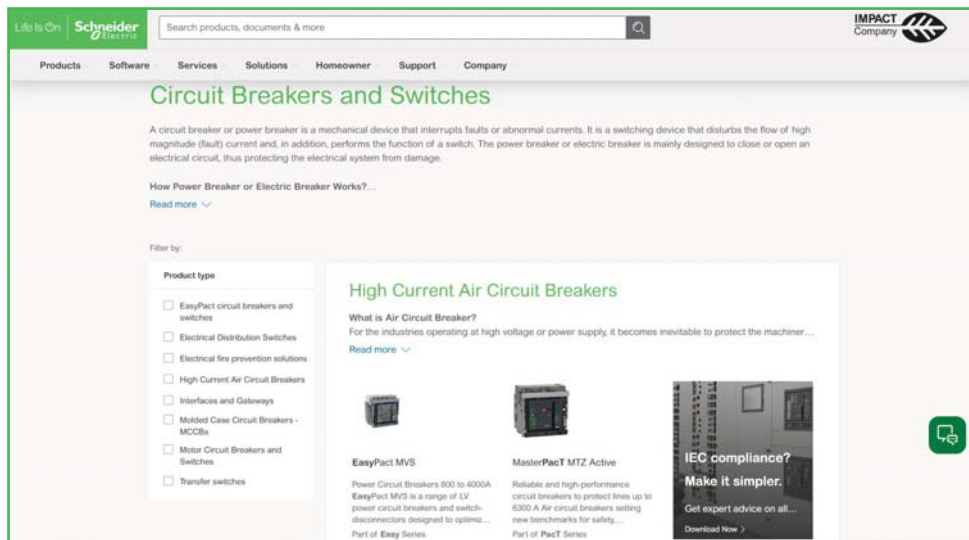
Life Is On Schneider Electric

Search products, documents & more

IMPACT Company

Products Software Services Solutions Homeowner Support Company

Circuit Breakers and Switches

A circuit breaker or power breaker is a mechanical device that interrupts faults or abnormal currents. It is a switching device that disturbs the flow of high magnitude (fault) current and, in addition, performs the function of a switch. The power breaker or electric breaker is mainly designed to close or open an electrical circuit, thus protecting the electrical system from damage.

How Power Breaker or Electric Breaker Works?...

Read more

Filter by:

Product type

EasyPact circuit breakers and switches

Electrical Distribution Switches

Electrical fire prevention solutions

High Current Air Circuit Breakers

Interfaces and Gateways

Molded Case Circuit Breakers - MCCBs

Motor Circuit Breakers and Switches

Transfer switches

High Current Air Circuit Breakers

What is Air Circuit Breaker?

For the industries operating at high voltage or power supply, it becomes inevitable to protect the machiner...

Read more

EasyPact MVS

Power Circuit Breakers 800 to 4000A EasyPact MVS is a range of LV power circuit breakers and switch-disconnectors designed to optimiz...

Part of Easy Series

MasterPacT MTZ Active

Reliable and high-performance circuit breakers to protect lines up to 6300 A Air circuit breakers setting new benchmarks for safety...

Part of PacT Series

IEC compliance? Make it simpler.

Get expert advice on all...

Download Now >